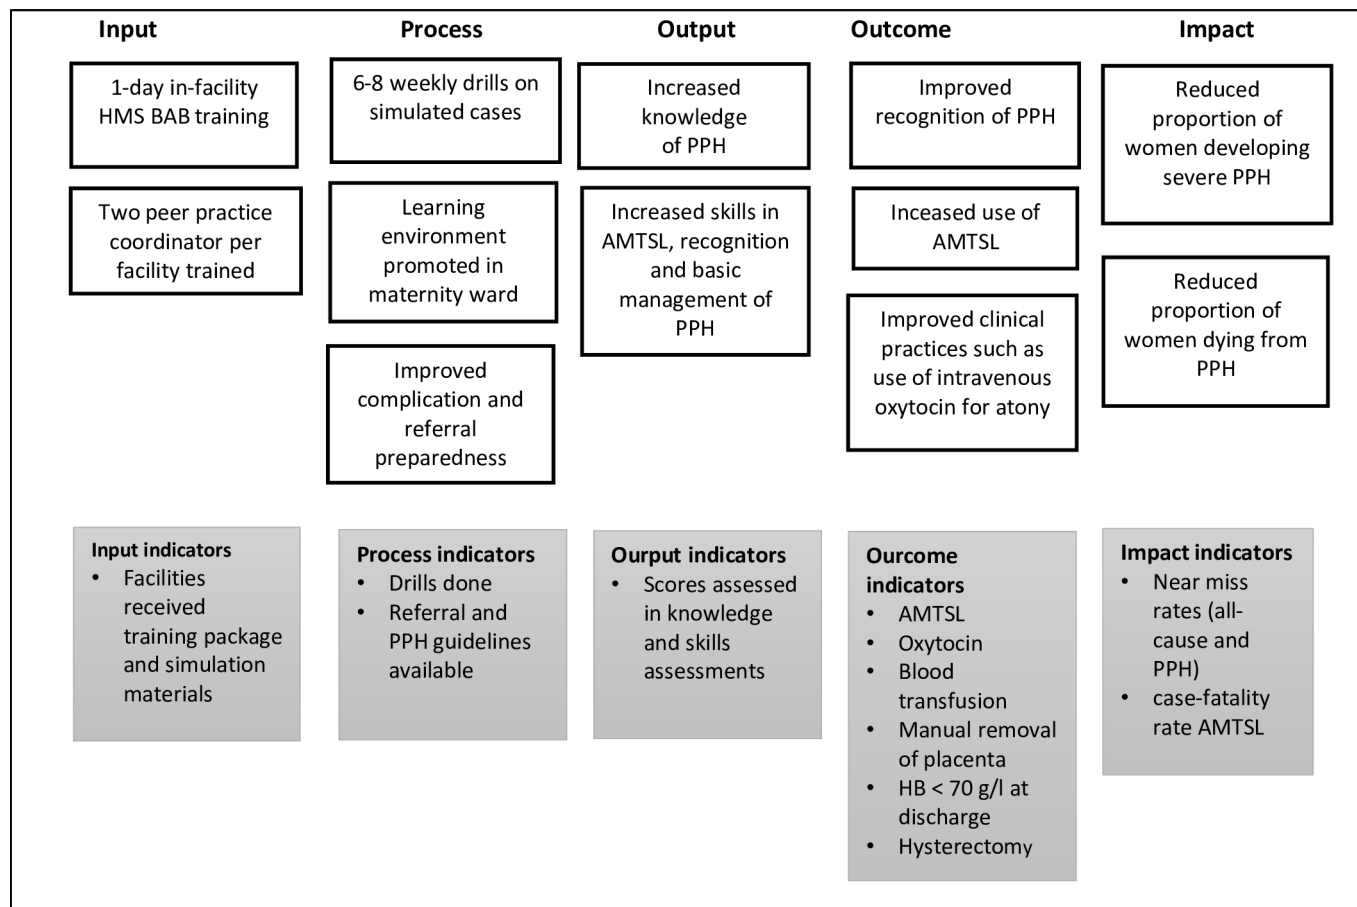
Input

1-day in-facility HMS BAB training

Two peer practice coordinator per facility trained

Input indicators
- Facilities received training package and simulation materials

Process

6-8 weekly drills on simulated cases

Learning environment promoted in maternity ward

Improved complication and referral preparedness

Process indicators
- Drills done
- Referral and PPH guidelines available

Output

Increased knowledge of PPH

Increased skills in AMTSL, recognition and basic management of PPH

Ourput indicators
- Scores assessed in knowledge and skills assessments

Outcome

Improved recognition of PPH

Inceased use of AMTSL

Improved clinical practices such as use of intravenous oxytocin for atony

Ourcome indicators
- AMTSL
- Oxytocin
- Blood transfusion
- Manual removal of placenta
- HB < 70 g/l at discharge
- Hysterectomy

Impact

Reduced proportion of women developing severe PPH

Reduced proportion of women dying from PPH

Impact indicators
- Near miss rates (all-cause and PPH)
- case-fatality rate AMTSL